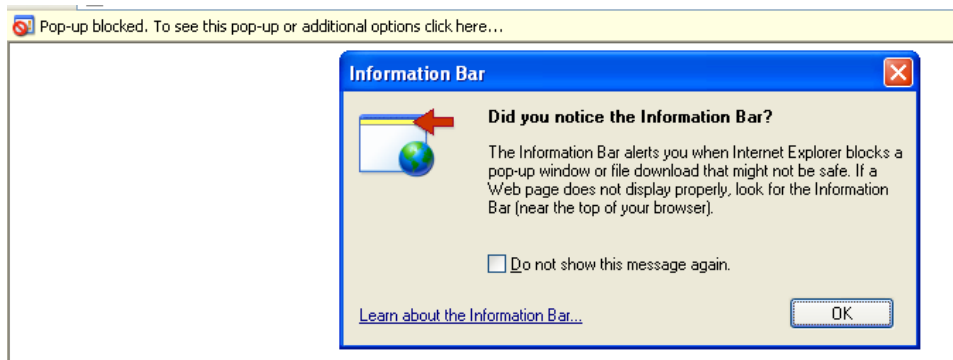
Pop-up blocked. To see this pop-up or additional options click here...

Information Bar

Did you notice the Information Bar?

The Information Bar alerts you when Internet Explorer blocks a pop-up window or file download that might not be safe. If a Web page does not display properly, look for the Information Bar (near the top of your browser).

Do not show this message again.

Learn about the Information Bar...

OK